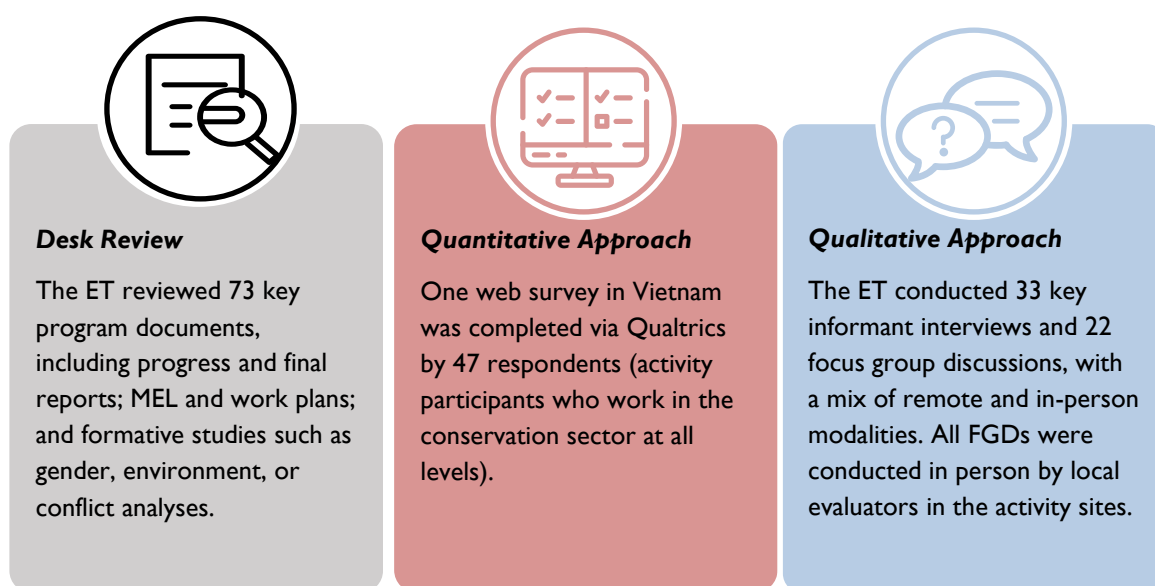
Desk Review

The ET reviewed 73 key program documents, including progress and final reports; MEL and work plans; and formative studies such as gender, environment, or conflict analyses.

Quantitative Approach

One web survey in Vietnam was completed via Qualtrics by 47 respondents (activity participants who work in the conservation sector at all levels).

Qualitative Approach

The ET conducted 33 key informant interviews and 22 focus group discussions, with a mix of remote and in-person modalities. All FGDs were conducted in person by local evaluators in the activity sites.